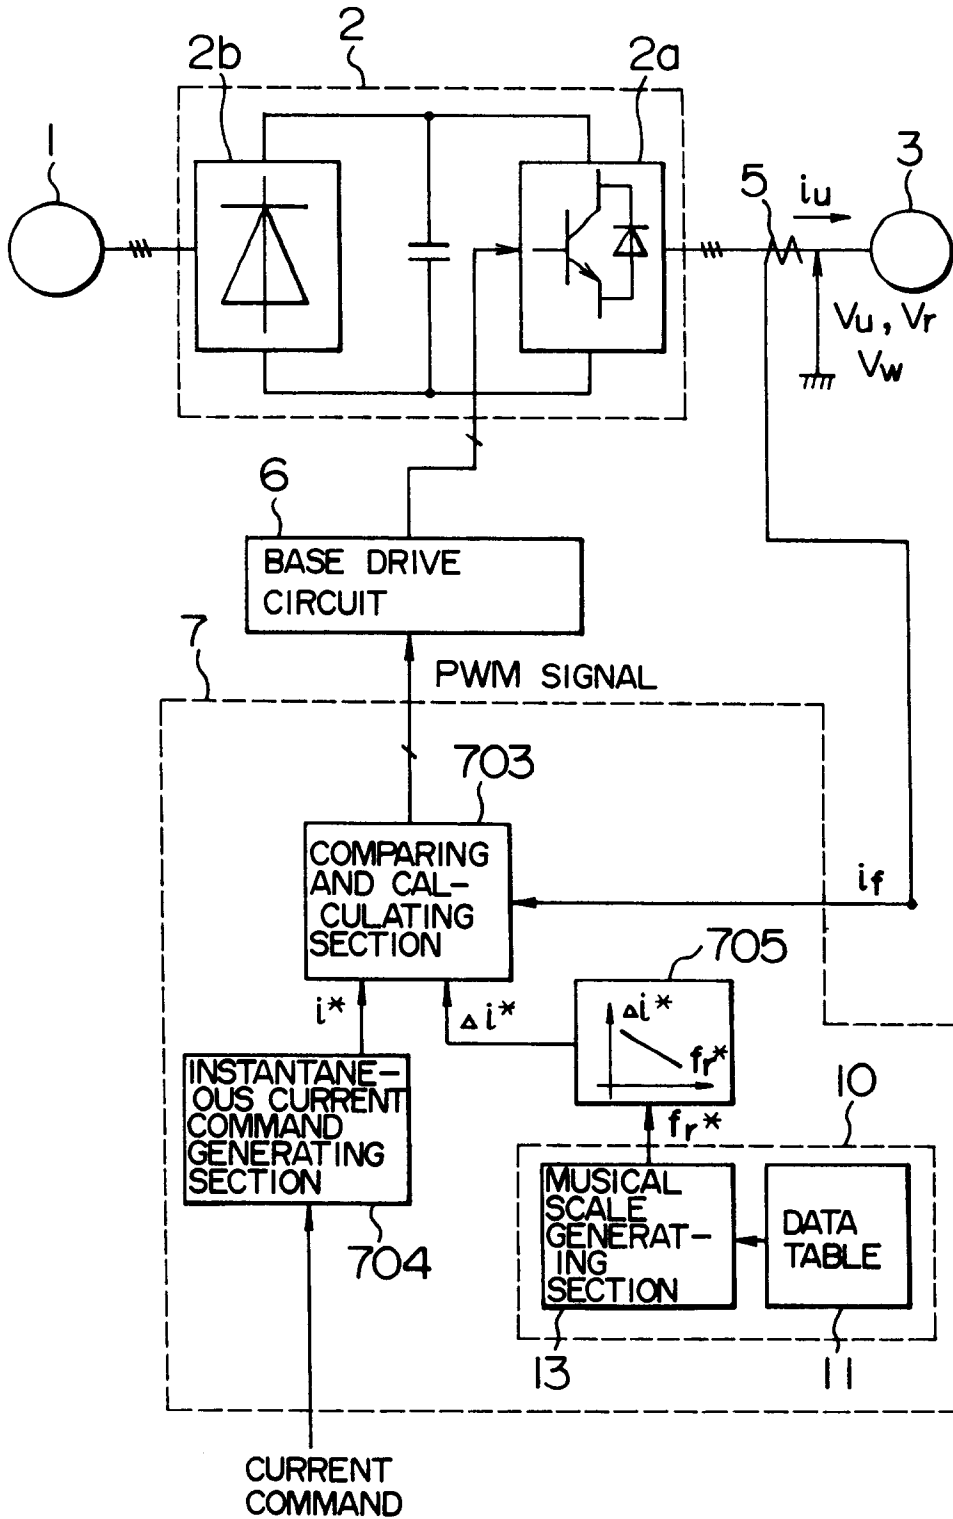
2b
2
2a
1
5
$i_u$
3
$V_u, V_r$
$V_w$
6
BASE DRIVE CIRCUIT
7
PWM SIGNAL
703
COMPARING AND CALCULATING SECTION
$i_f$
705
$i^*$
$\Delta i^*$
$\Delta i^*$
$f_r^*$
$f_r^*$
10
INSTANTANEOUS CURRENT COMMAND GENERATING SECTION
704
MUSICAL SCALE GENERATING SECTION
DATA TABLE
13
11
CURRENT COMMAND